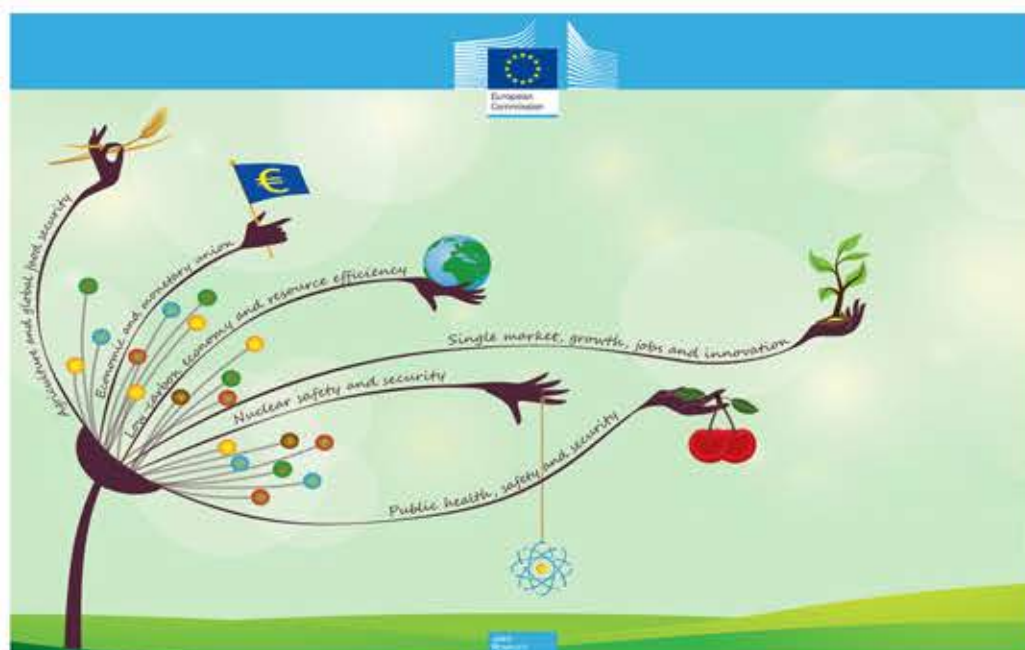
European Commission

€

Agriculture and global food security

Economic and monetary union

Low carbon economy and resource efficiency

Single market, growth, jobs and innovation

Nuclear safety and security

Public health, safety and security

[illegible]